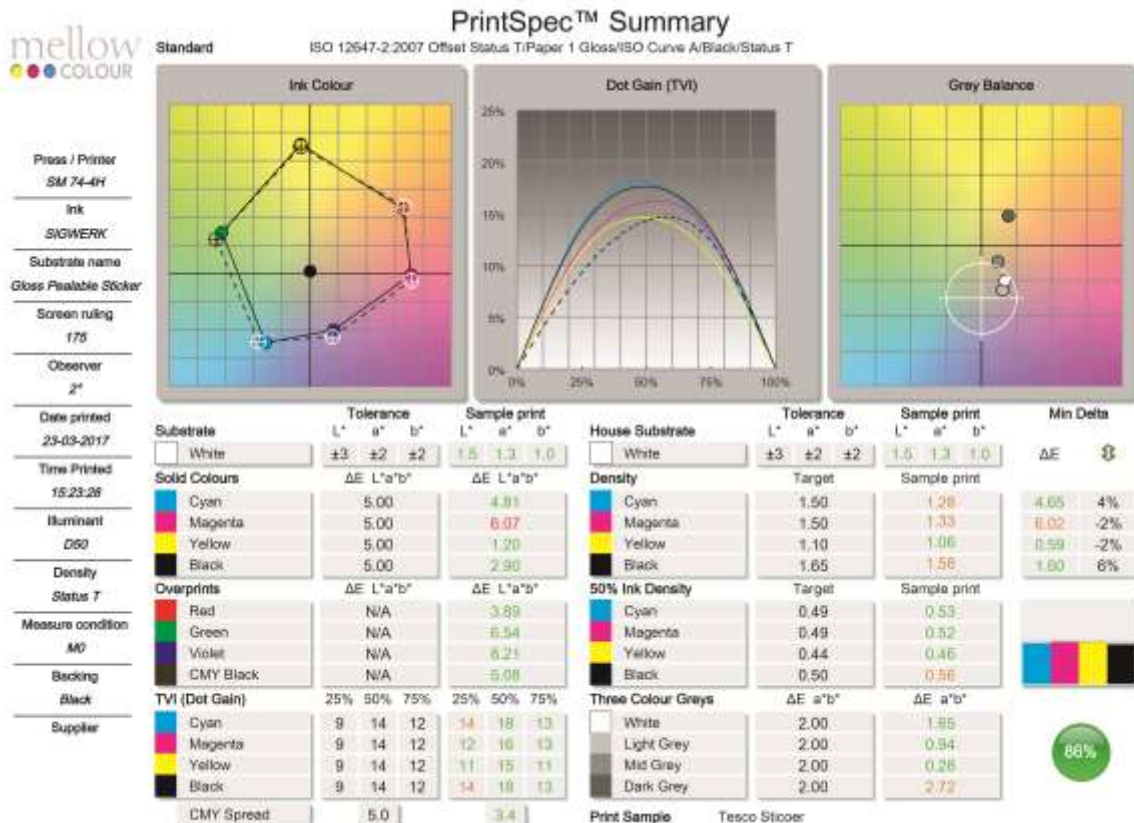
mellow COLOUR

PrintSpec™ Summary

Standard ISO 12647-2:2007 Offset Status T/Paper 1 Gloss/ISO Curve A/Black/Status T

Press / Printer
SM 74-4H
Ink
SIGWERK
Substrate name
Gloss Pealable Sticker
Screen ruling
175
Observer
2°
Date printed
23-03-2017
Time Printed
15:23:26
Illuminant
D50
Density
Status T
Measure condition
M0
Backing
Black
Supplier

Ink Colour

Dot Gain (TVI)

25%
20%
15%
10%
5%
0%
0% 25% 50% 75% 100%

Grey Balance

| Substrate | Tolerance L* | a* | b* | Sample print L* | a* | b* |
|---|---|---|---|---|---|---|
| White | ±3 | ±2 | ±2 | 1.5 | 1.3 | 1.0 |

| Solid Colours | ΔE L*a*b* | ΔE L*a*b* |
|---|---|---|
| Cyan | 5.00 | 4.81 |
| Magenta | 5.00 | 6.07 |
| Yellow | 5.00 | 1.20 |
| Black | 5.00 | 2.90 |

| Overprints | ΔE L*a*b* | ΔE L*a*b* |
|---|---|---|
| Red | N/A | 3.89 |
| Green | N/A | 6.54 |
| Violet | N/A | 6.21 |
| CMY Black | N/A | 6.08 |

| TVI (Dot Gain) | 25% | 50% | 75% | 25% | 50% | 75% |
|---|---|---|---|---|---|---|
| Cyan | 9 | 14 | 12 | 14 | 18 | 13 |
| Magenta | 9 | 14 | 12 | 12 | 16 | 13 |
| Yellow | 9 | 14 | 12 | 11 | 15 | 11 |
| Black | 9 | 14 | 12 | 14 | 18 | 13 |
| CMY Spread | | 5.0 | | | 3.4 | |

| House Substrate | Tolerance L* | a* | b* | Sample print L* | a* | b* |
|---|---|---|---|---|---|---|
| White | ±3 | ±2 | ±2 | 1.5 | 1.3 | 1.0 |

| Density | Target | Sample print |
|---|---|---|
| Cyan | 1.50 | 1.28 |
| Magenta | 1.50 | 1.33 |
| Yellow | 1.10 | 1.06 |
| Black | 1.65 | 1.56 |

| 50% Ink Density | Target | Sample print |
|---|---|---|
| Cyan | 0.49 | 0.53 |
| Magenta | 0.49 | 0.52 |
| Yellow | 0.44 | 0.46 |
| Black | 0.50 | 0.56 |

| Three Colour Greys | ΔE a*b* | ΔE a*b* |
|---|---|---|
| White | 2.00 | 1.65 |
| Light Grey | 2.00 | 0.94 |
| Mid Grey | 2.00 | 0.28 |
| Dark Grey | 2.00 | 2.72 |

Print Sample Tesco Sticoer

Min Delta

| ΔE | |
|---|---|
| 4.65 | 4% |
| 6.02 | -2% |
| 0.59 | -2% |
| 1.60 | 6% |

86%